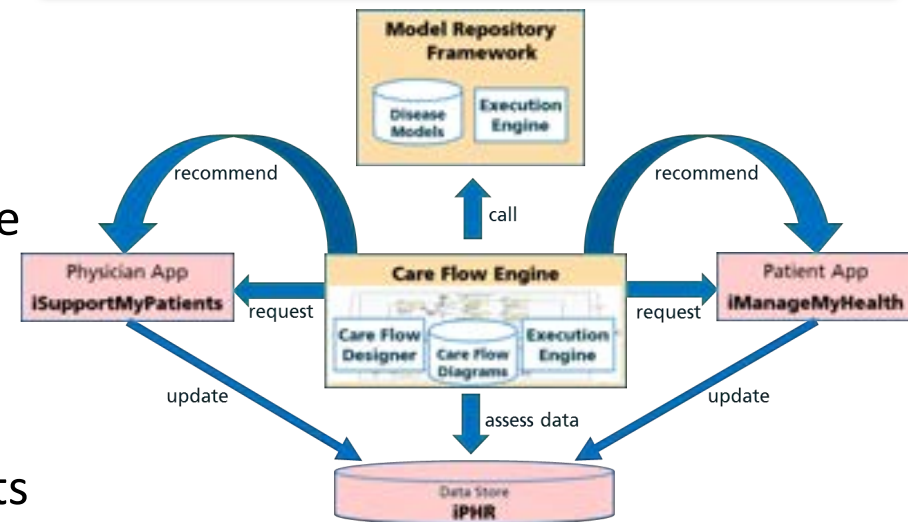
Model Repository Framework

Disease Models

Execution Engine

recommend

recommend

call

e

Physician App
iSupportMyPatients

Care Flow Engine

Patient App
iManageMyHealth

request

request

Care Flow Designer

Care Flow Diagrams

Execution Engine

update

update

assess data

ts

Data Store
iPHR